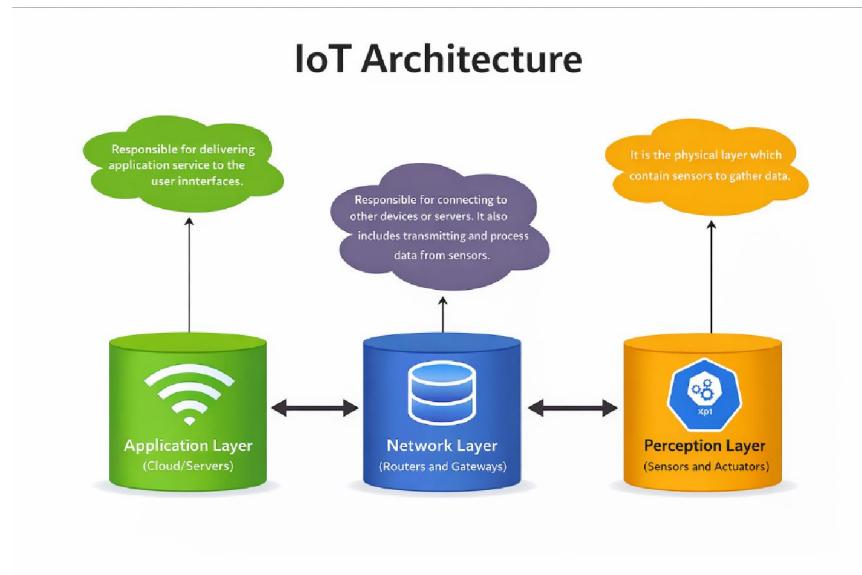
IoT Architecture

Responsible for delivering application service to the user innterfaces.

Responsible for connecting to other devices or servers. It also includes transmitting and process data from sensors.

It is the physical layer which contain sensors to gather data.

Application Layer
(Cloud/Servers)

Network Layer
(Routers and Gateways)

xp1

Perception Layer
(Sensors and Actuators)